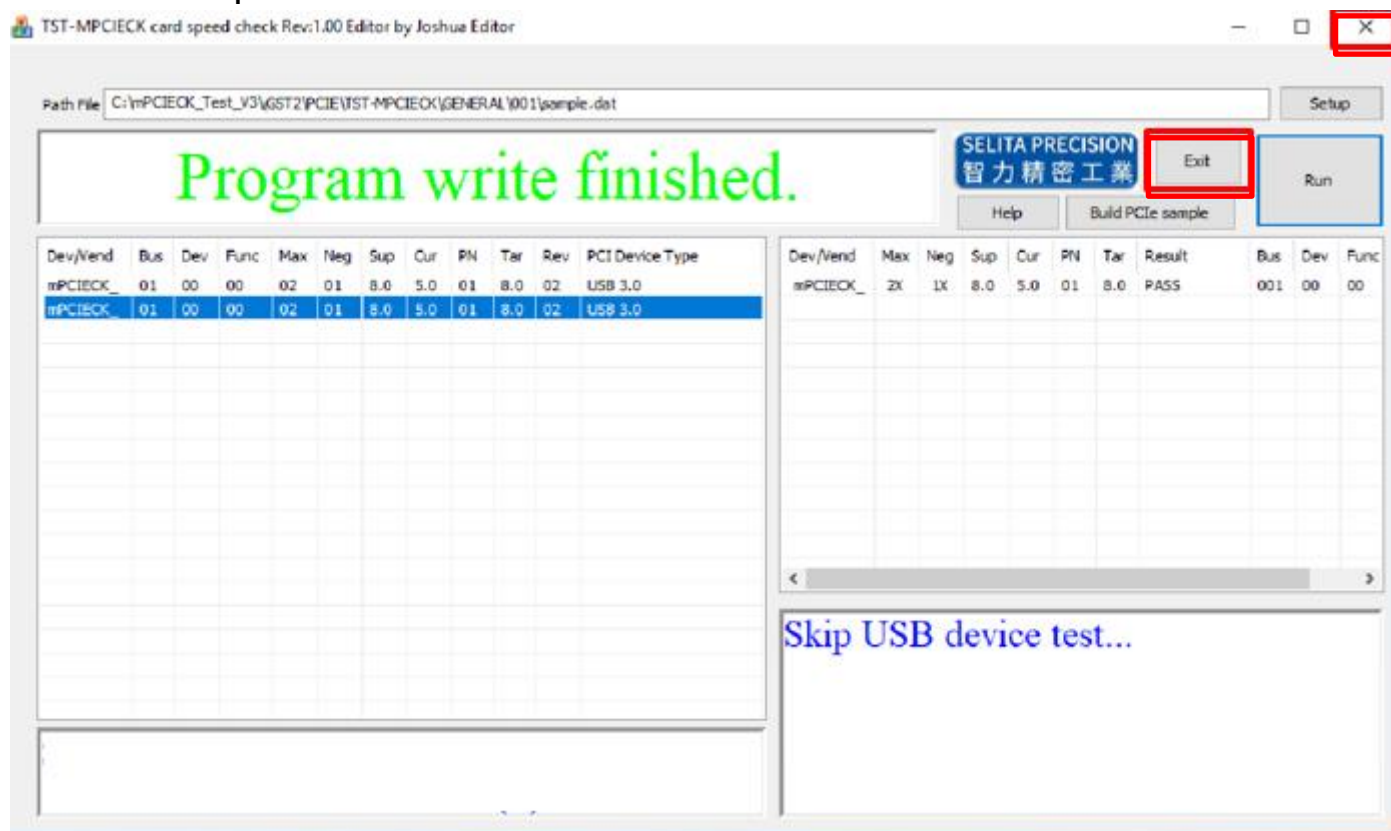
TST-MPCIECK card speed check Rev:1.00 Editor by Joshua Editor

Path File C:\mPCIECK_Test_V3\GST2\PCIE\TST-MPCIECK\GENERAL\001\sample.dat

Setup

Program write finished.

SELITA PRECISION
智力精密工業

Exit

Run

Help

Build PCIe sample

| Dev/Vend | Bus | Dev | Func | Max | Neg | Sup | Cur | PN | Tar | Rev | PCI Device Type |
|---|---|---|---|---|---|---|---|---|---|---|---|
| mPCIECK_ | 01 | 00 | 00 | 02 | 01 | 8.0 | 5.0 | 01 | 8.0 | 02 | USB 3.0 |
| mPCIECK_ | 01 | 00 | 00 | 02 | 01 | 8.0 | 5.0 | 01 | 8.0 | 02 | USB 3.0 |

| Dev/Vend | Max | Neg | Sup | Cur | PN | Tar | Result | Bus | Dev | Func |
|---|---|---|---|---|---|---|---|---|---|---|
| mPCIECK_ | 2X | 1X | 8.0 | 5.0 | 01 | 8.0 | PASS | 001 | 00 | 00 |

Skip USB device test...